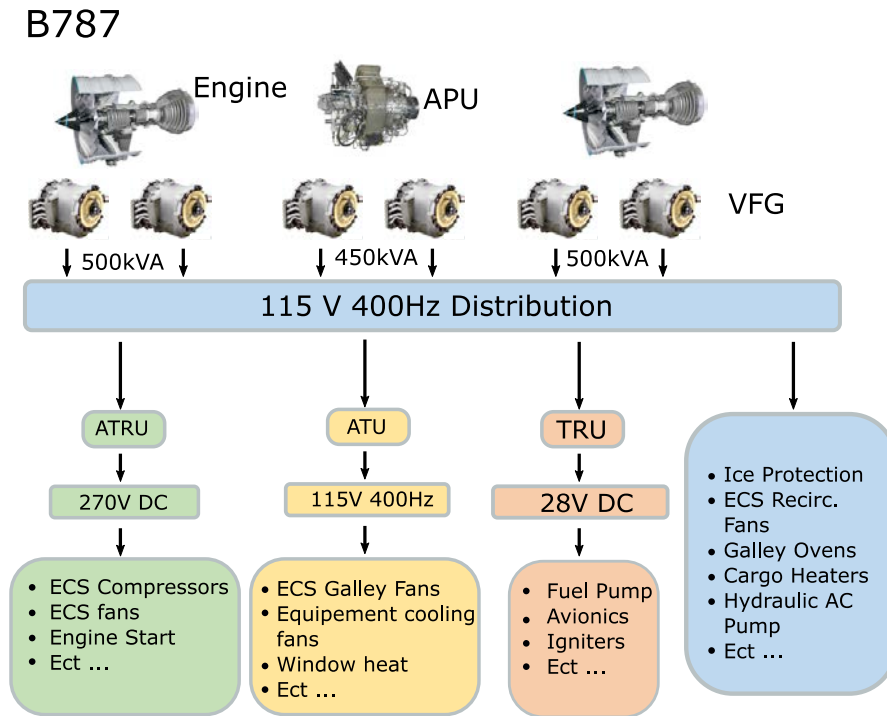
B787

Engine

APU

VFG

500kVA

450kVA

500kVA

115 V 400Hz Distribution

ATRU

270V DC

- ECS Compressors
- ECS fans
- Engine Start
- Ect ...

ATU

115V 400Hz

- ECS Galley Fans
- Equipement cooling fans
- Window heat
- Ect ...

TRU

28V DC

- Fuel Pump
- Avionics
- Igniters
- Ect ...

- Ice Protection
- ECS Recirc. Fans
- Galley Ovens
- Cargo Heaters
- Hydraulic AC Pump
- Ect ...